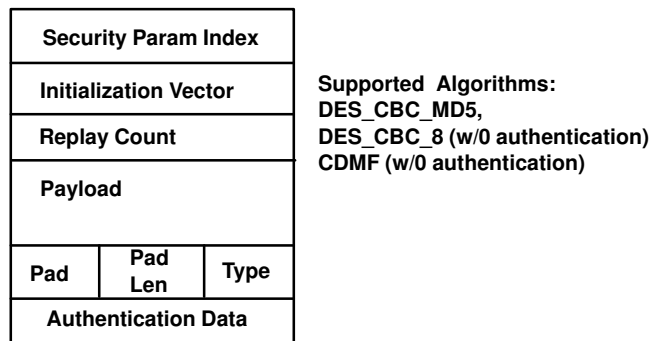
Security Param Index

Initialization Vector

Replay Count

Payload

| Pad | Pad Len | Type |
|---|---|---|

Authentication Data

Supported Algorithms:
DES_CBC_MD5,
DES_CBC_8 (w/0 authentication)
CDMF (w/0 authentication)